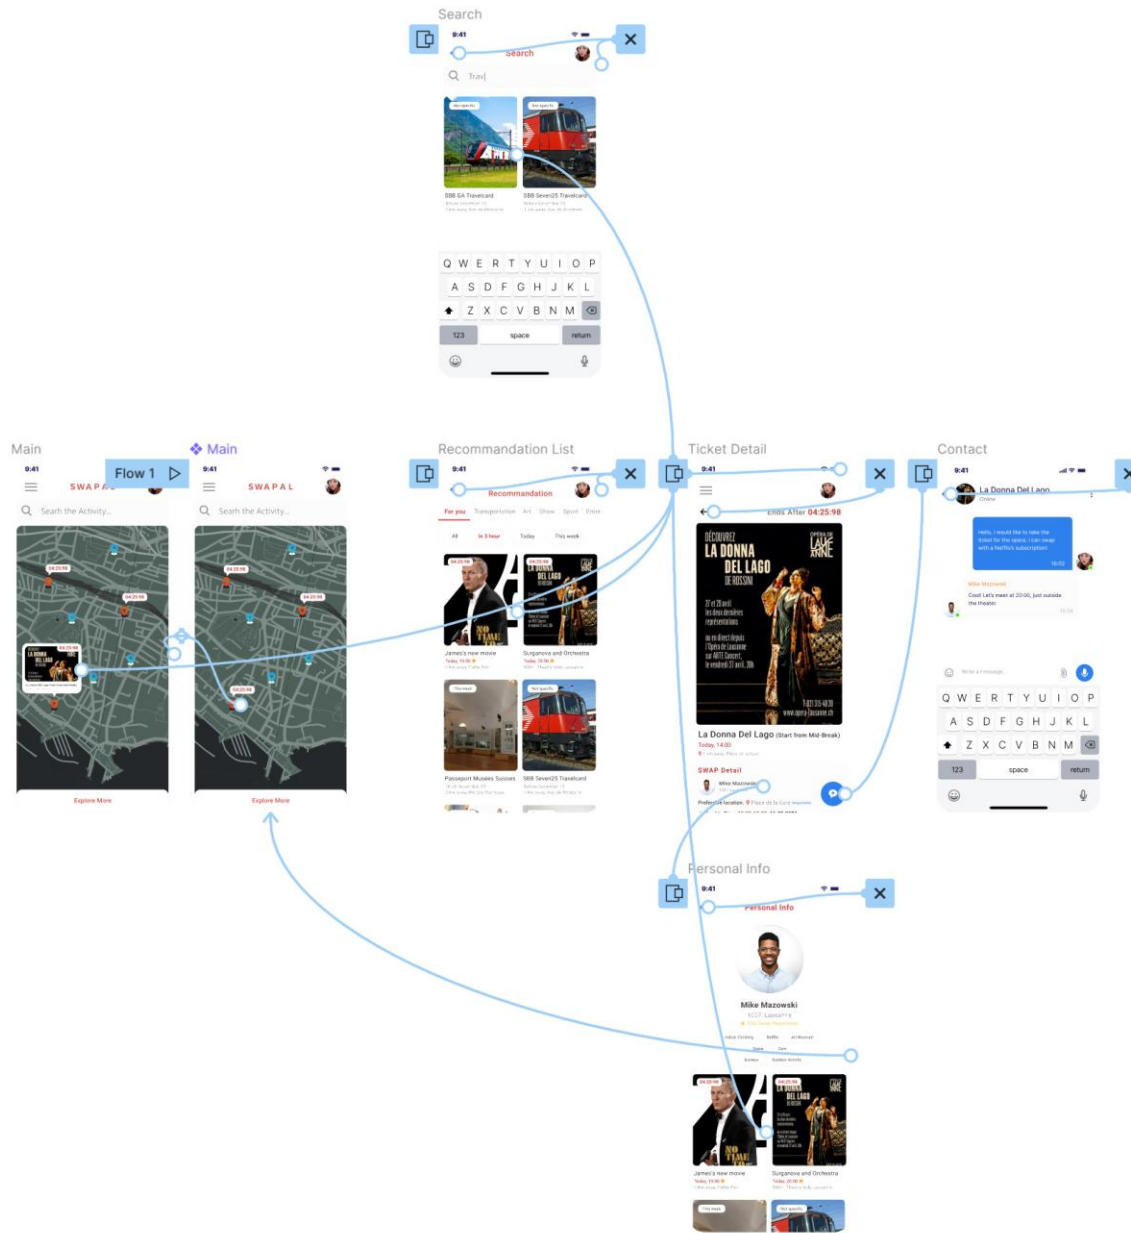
Search

9:41

Search

Travl

SBB GA Travelcard

SBB Seven25 Travelcard

Q W E R T Y U I O P
A S D F G H J K L
Z X C V B N M
123 space return

Main

9:41

SWAPAL

Searh the Activity...

Explore More

Flow 1

Main

9:41

SWAPAL

Searh the Activity...

Explore More

Recommandation List

9:41

Recommandation

For you Transportation Art Show Sport Entre

All In 3 hour Today This week

James's new movie

Surganova and Orchestra

Passeport Musées Suisses

SBB Seven25 Travelcard

Ticket Detail

9:41

Ends After 04:25:98

DÉCOUVREZ LA DONNA DEL LAGO DE ROSSINI

La Donna Del Lago (Start from Mid-Break)

Today, 14:00

SWAP Detail

Mike Mazowski

Preferable location:

Contact

9:41

La Donna Del Lago

Online

Mike Mazowski

Cool! Let's meet at 20:00, just outside the theatre

Write a message

Q W E R T Y U I O P
A S D F G H J K L
Z X C V B N M
123 space return

Personal Info

9:41

Personal Info

Mike Mazowski

James's new movie

Surganova and Orchestra